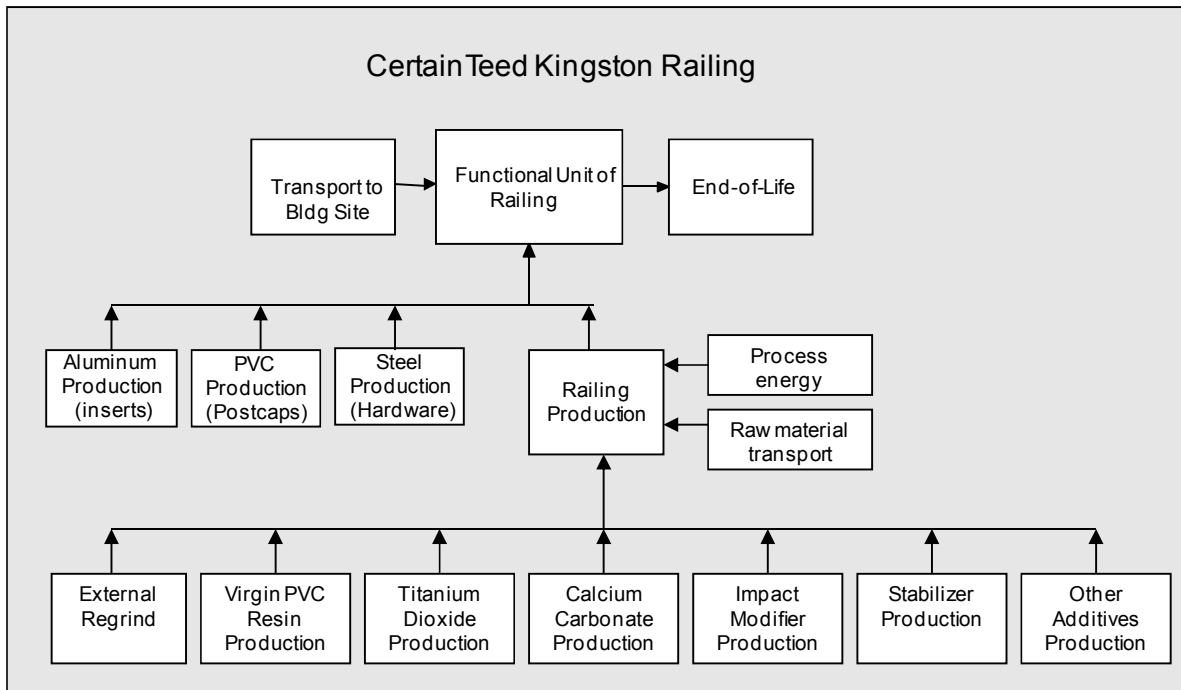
CertainTeed Kingston Railing

Transport to Bldg Site

Functional Unit of Railing

End-of-Life

Aluminum Production (inserts)

PVC Production (Postcaps)

Steel Production (Hardware)

Railing Production

Process energy

Raw material transport

External Regrind

Virgin PVC Resin Production

Titanium Dioxide Production

Calcium Carbonate Production

Impact Modifier Production

Stabilizer Production

Other Additives Production